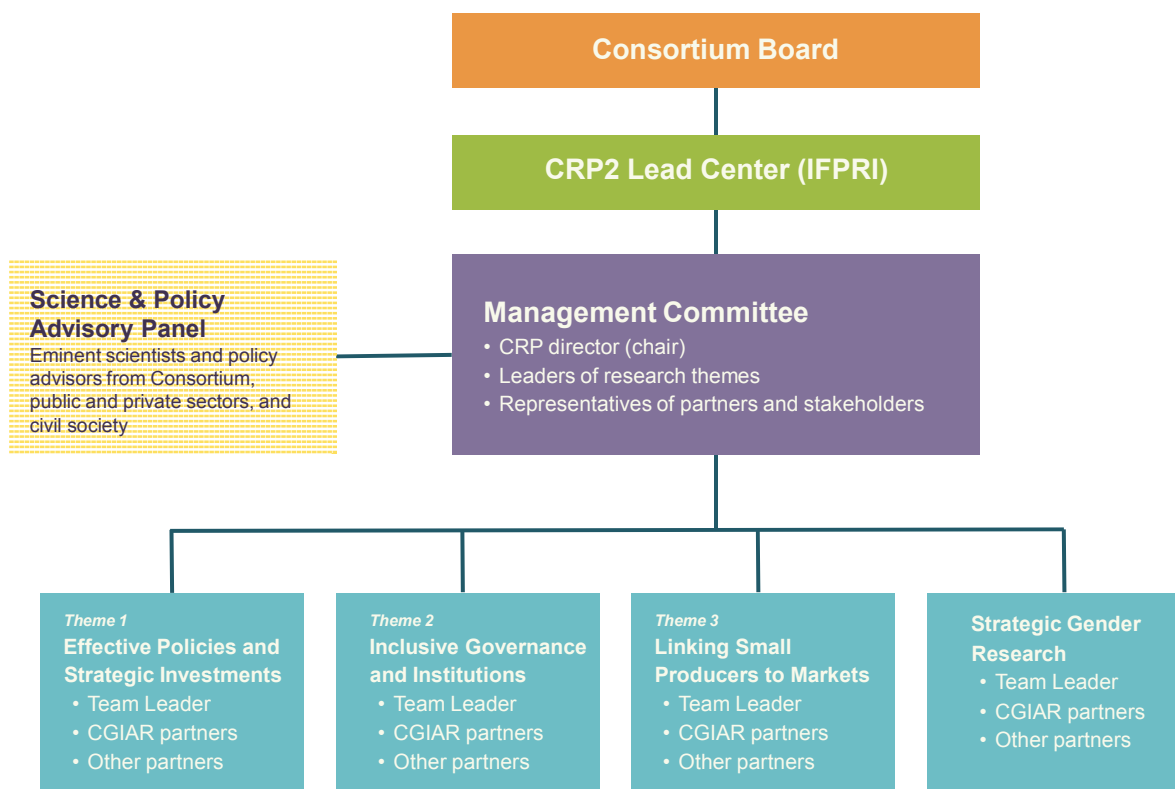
Consortium Board

CRP2 Lead Center (IFPRI)

Science & Policy Advisory Panel
Eminent scientists and policy advisors from Consortium, public and private sectors, and civil society

Management Committee
• CRP director (chair)
• Leaders of research themes
• Representatives of partners and stakeholders

Theme 1
Effective Policies and Strategic Investments
• Team Leader
• CGIAR partners
• Other partners

Theme 2
Inclusive Governance and Institutions
• Team Leader
• CGIAR partners
• Other partners

Theme 3
Linking Small Producers to Markets
• Team Leader
• CGIAR partners
• Other partners

Strategic Gender Research
• Team Leader
• CGIAR partners
• Other partners